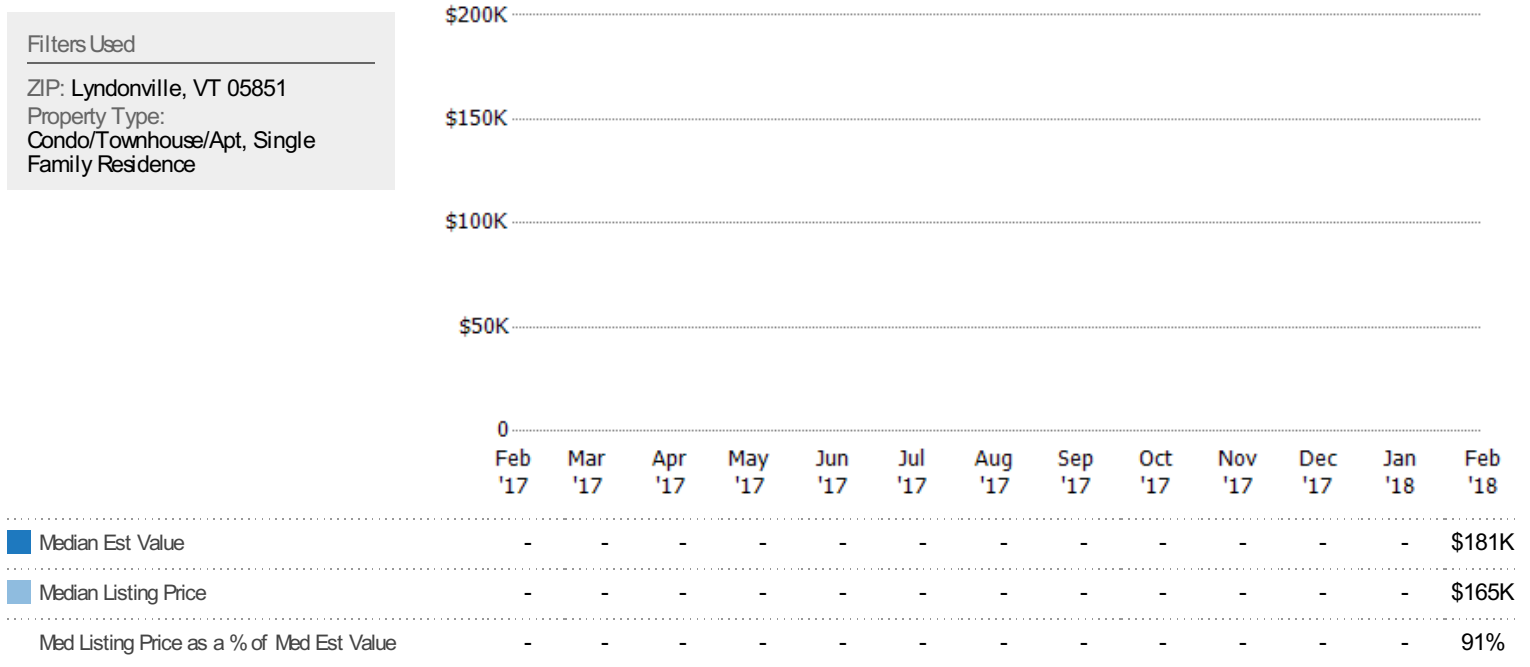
Filters Used

ZIP: Lyndonville, VT 05851
Property Type:
Condo/Townhouse/Apt, Single Family Residence

$200K
$150K
$100K
$50K
0

| | Feb '17 | Mar '17 | Apr '17 | May '17 | Jun '17 | Jul '17 | Aug '17 | Sep '17 | Oct '17 | Nov '17 | Dec '17 | Jan '18 | Feb '18 |
|---|---|---|---|---|---|---|---|---|---|---|---|---|---|
| Median Est Value | - | - | - | - | - | - | - | - | - | - | - | - | $181K |
| Median Listing Price | - | - | - | - | - | - | - | - | - | - | - | - | $165K |
| Med Listing Price as a % of Med Est Value | - | - | - | - | - | - | - | - | - | - | - | - | 91% |